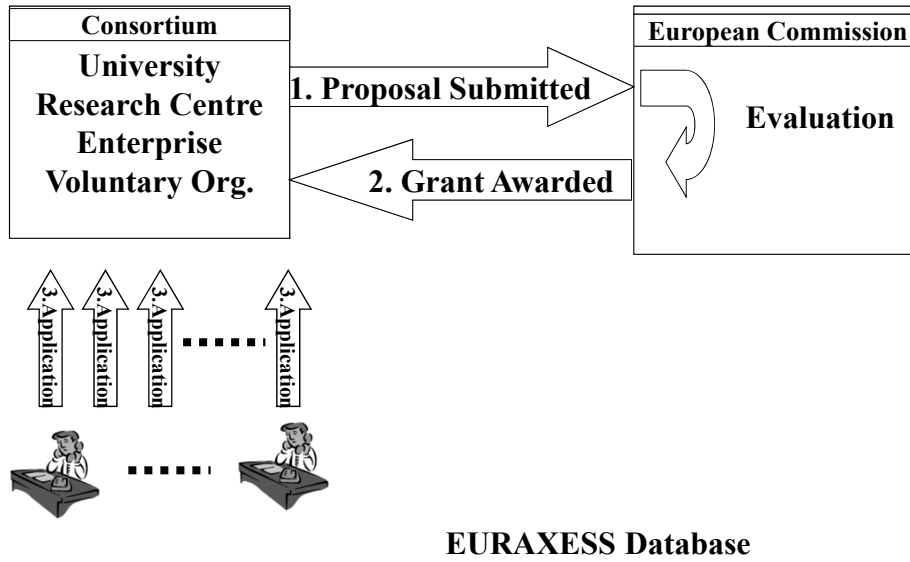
Consortium

University
Research Centre
Enterprise
Voluntary Org.

1. Proposal Submitted

2. Grant Awarded

European Commission

Evaluation

3.Application

3.Application

3.Application

3.Application

EURAXESS Database